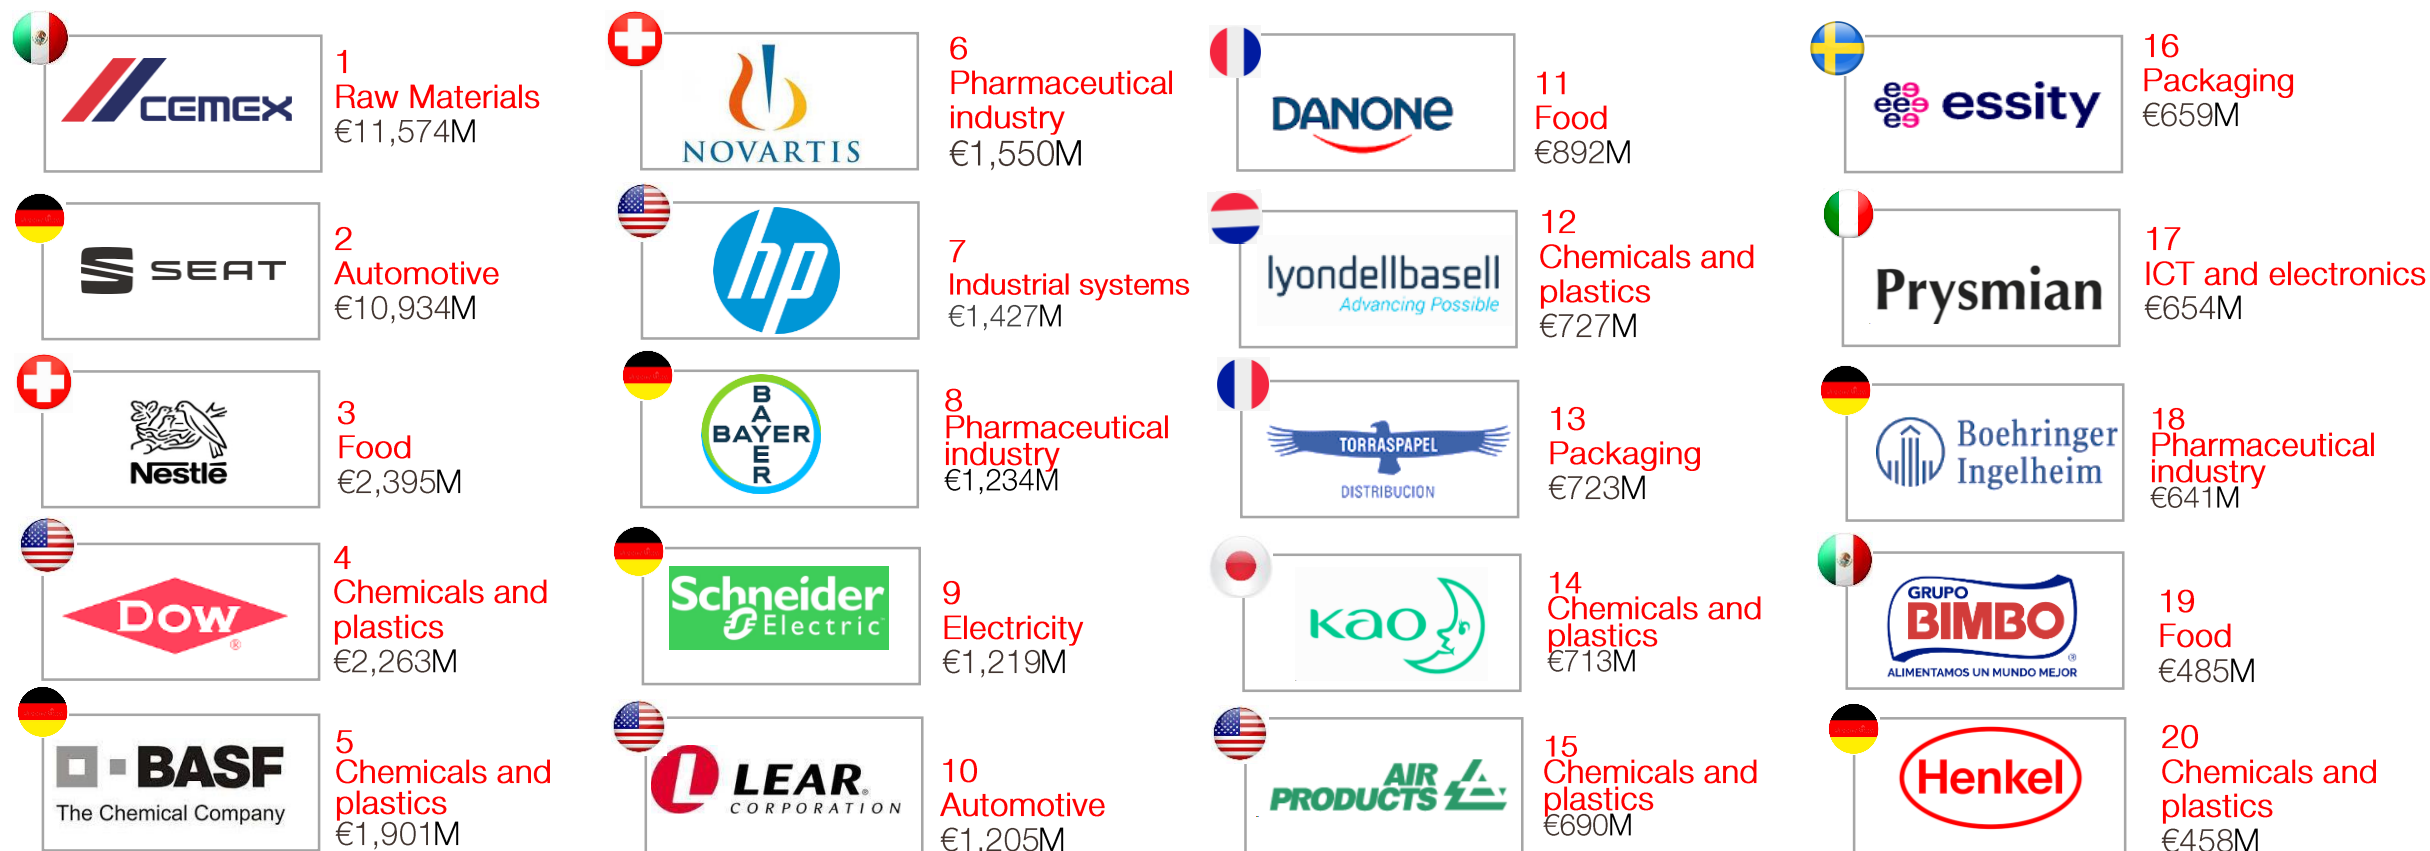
CEMEX
1
Raw Materials
€11,574M

SEAT
2
Automotive
€10,934M

Nestlé
3
Food
€2,395M

DOW
4
Chemicals and plastics
€2,263M

BASF
The Chemical Company
5
Chemicals and plastics
€1,901M

NOVARTIS
6
Pharmaceutical industry
€1,550M

hp
7
Industrial systems
€1,427M

BAYER
8
Pharmaceutical industry
€1,234M

Schneider Electric
9
Electricity
€1,219M

LEAR CORPORATION
10
Automotive
€1,205M

DANONE
11
Food
€892M

lyondellbasell
Advancing Possible
12
Chemicals and plastics
€727M

TORRASPAPEL
DISTRIBUCION
13
Packaging
€723M

Kao
14
Chemicals and plastics
€713M

AIR PRODUCTS
15
Chemicals and plastics
€690M

essity
16
Packaging
€659M

Prysmian
17
ICT and electronics
€654M

Boehringer Ingelheim
18
Pharmaceutical industry
€641M

GRUPO BIMBO
ALIMENTAMOS UN MUNDO MEJOR
19
Food
€485M

Henkel
20
Chemicals and plastics
€458M